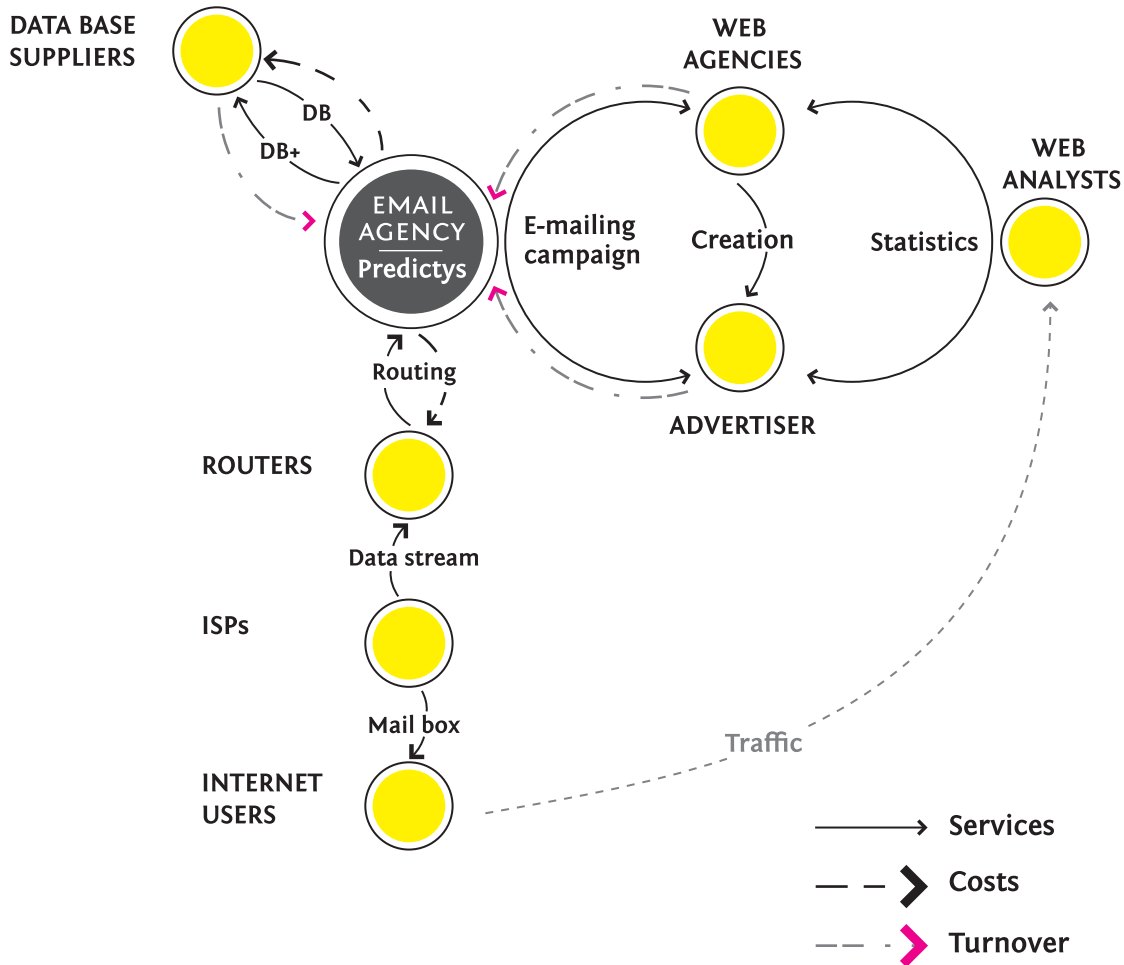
DATA BASE SUPPLIERS

DB

DB+

WEB AGENCIES

WEB ANALYSTS

EMAIL AGENCY
Predictys

E-mailing campaign

Creation

Statistics

ADVERTISER

Routing

ROUTERS

Data stream

ISPs

Mail box

INTERNET USERS

Traffic

Services

Costs

Turnover